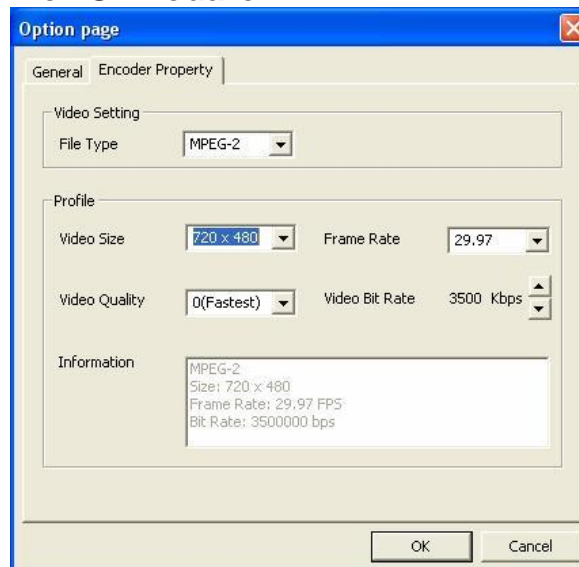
Option page

General | Encoder Property

Video Setting

File Type | MPEG-2

Profile

Video Size | 720 x 480

Frame Rate | 29.97

Video Quality | 0(Fastest)

Video Bit Rate | 3500 Kbps

Information

MPEG-2
Size: 720 x 480
Frame Rate: 29.97 FPS
Bit Rate: 3500000 bps

OK

Cancel